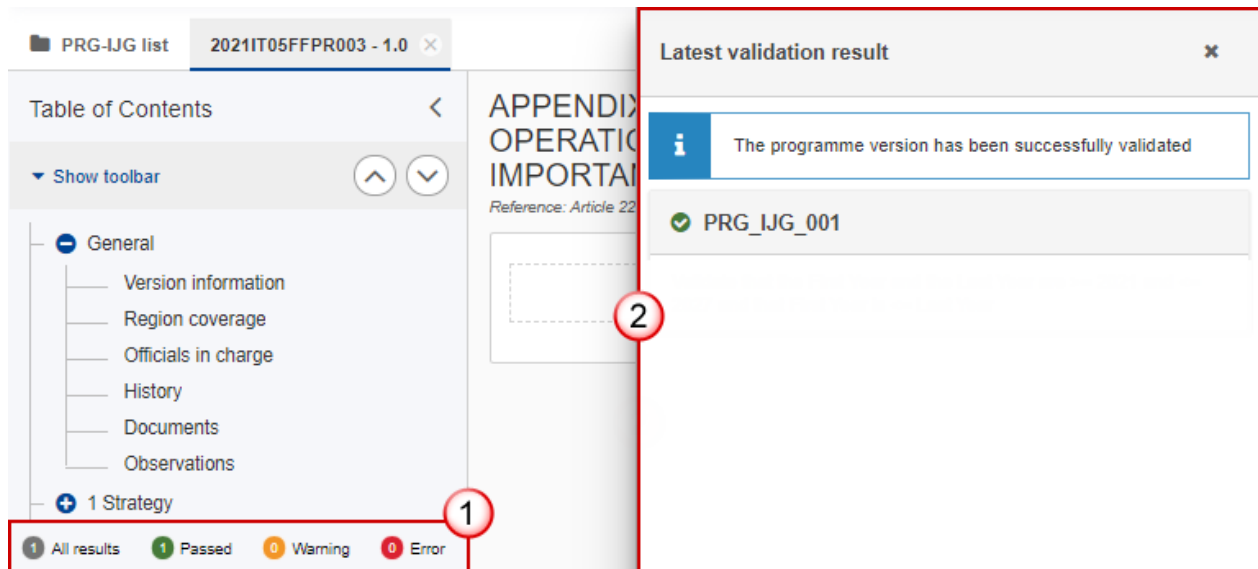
PRG-IJG list 2021IT05FFPR003 - 1.0 ×

Table of Contents <

Show toolbar

General
Version information
Region coverage
Officials in charge
History
Documents
Observations
1 Strategy

1 All results 1 Passed 0 Warning 0 Error

1

APPENDIX
OPERATIC
IMPORTAN
Reference: Article 22

2

Latest validation result ×

The programme version has been successfully validated

PRG_IJG_001